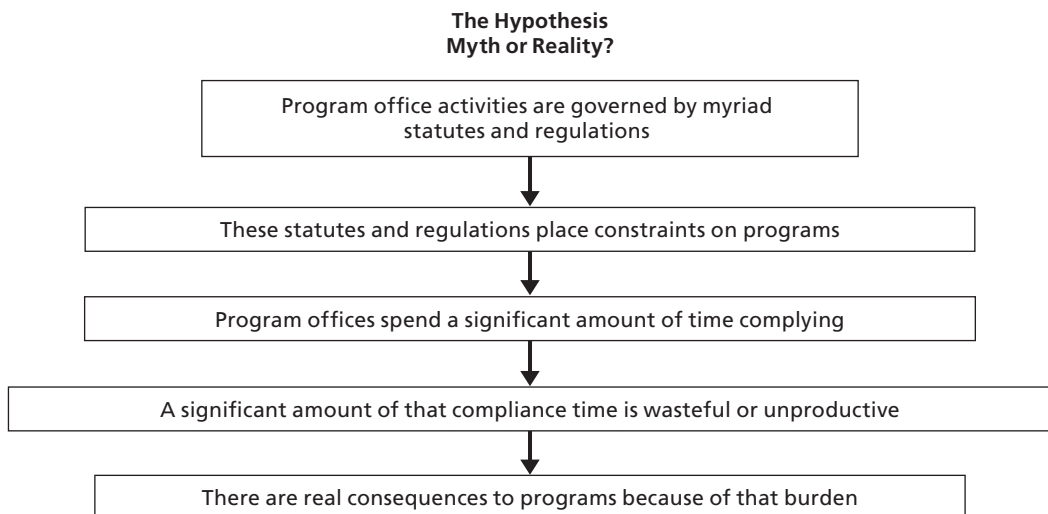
**The Hypothesis**
**Myth or Reality?**

Program office activities are governed by myriad statutes and regulations

These statutes and regulations place constraints on programs

Program offices spend a significant amount of time complying

A significant amount of that compliance time is wasteful or unproductive

There are real consequences to programs because of that burden